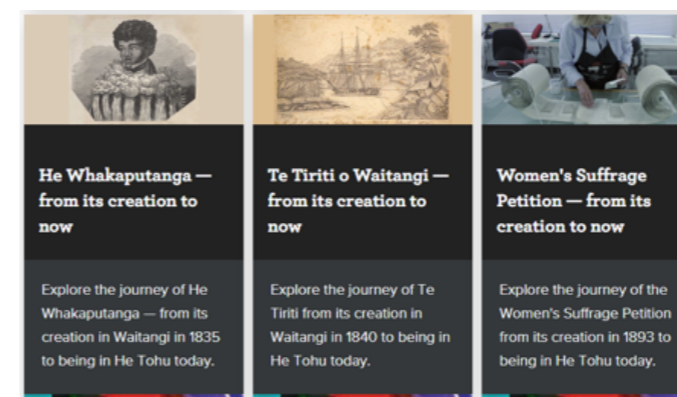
He Whakaputanga — from its creation to now

Explore the journey of He Whakaputanga — from its creation in Waitangi in 1835 to being in He Tohu today.

Te Tiriti o Waitangi — from its creation to now

Explore the journey of Te Tiriti from its creation in Waitangi in 1840 to being in He Tohu today.

Women's Suffrage Petition — from its creation to now

Explore the journey of the Women's Suffrage Petition from its creation in 1893 to being in He Tohu today.